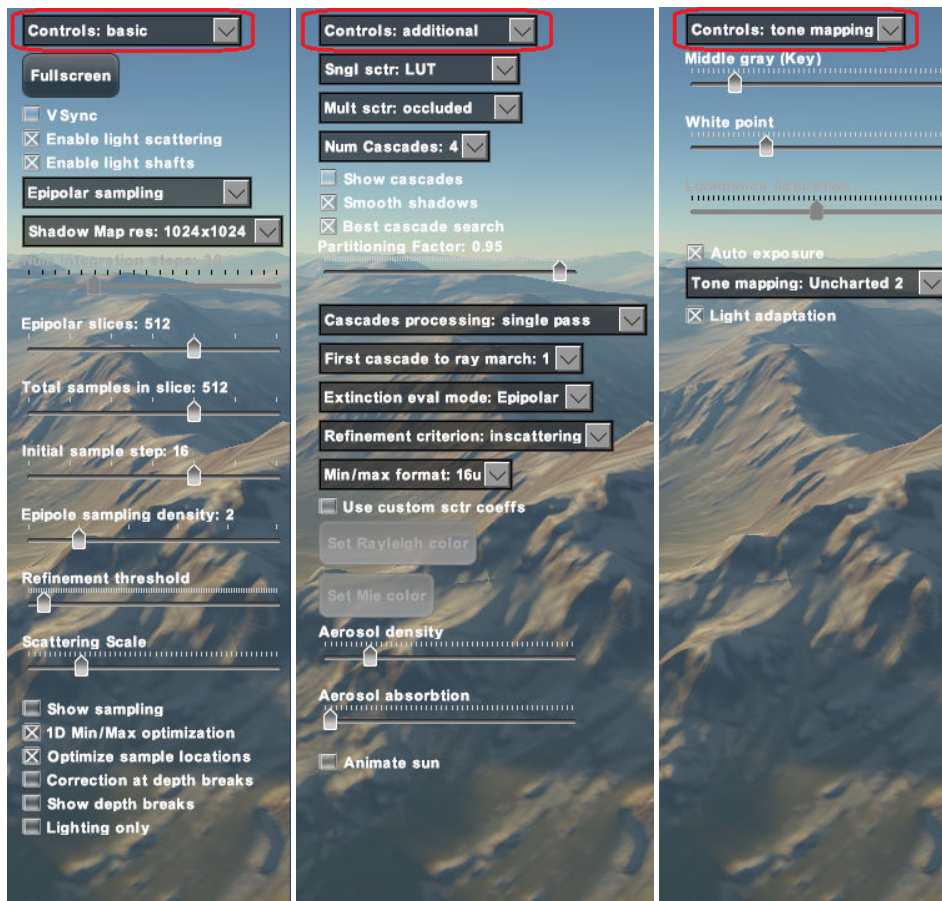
Controls: basic

Fullscreen

VSync

Enable light scattering

Enable light shafts

Epipolar sampling

Shadow Map res: 1024x1024

Num integration steps: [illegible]

Epipolar slices: 512

Total samples in slice: 512

Initial sample step: 16

Epipole sampling density: 2

Refinement threshold

Scattering Scale

Show sampling

1D Min/Max optimization

Optimize sample locations

Correction at depth breaks

Show depth breaks

Lighting only

Controls: additional

Sngl sctr: LUT

Mult sctr: occluded

Num Cascades: 4

Show cascades

Smooth shadows

Best cascade search

Partitioning Factor: 0.95

Cascades processing: single pass

First cascade to ray march: 1

Extinction eval mode: Epipolar

Refinement criterion: inscattering

Min/max format: 16u

Use custom sctr coeffs

Set Rayleigh color

Set Mie color

Aerosol density

Aerosol absorbtion

Animate sun

Controls: tone mapping

Middle gray (Key)

White point

Luminance saturation

Auto exposure

Tone mapping: Uncharted 2

Light adaptation